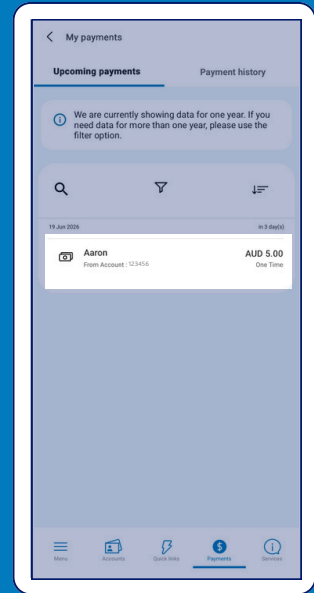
< My payments

Upcoming payments

Payment history

We are currently showing data for one year. If you need data for more than one year, please use the filter option.

19 Jun 2026

in 3 day(s)

Aaron

From Account : 123456

AUD 5.00

One Time

Menu

Accounts

Quick links

Payments

Services